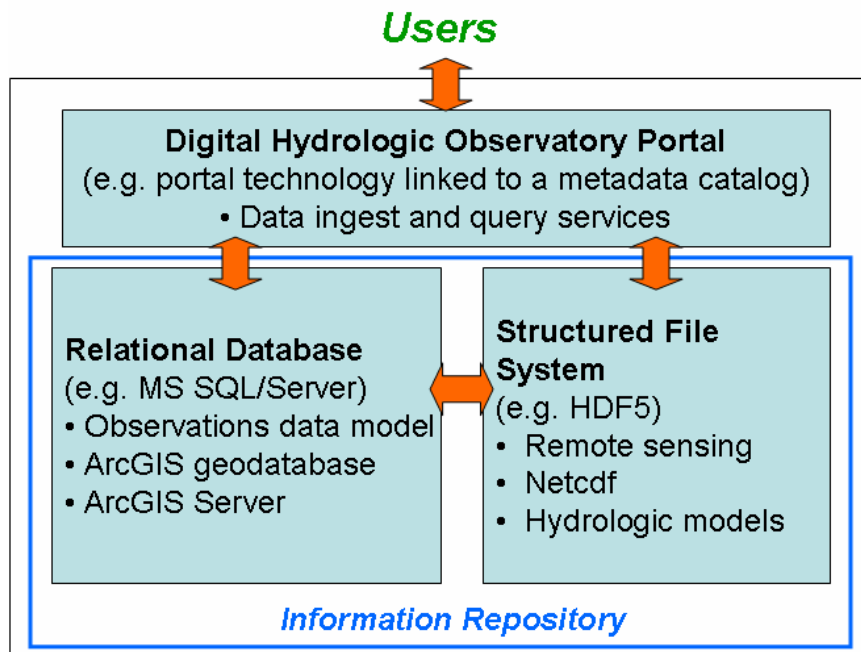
Users

Digital Hydrologic Observatory Portal
(e.g. portal technology linked to a metadata catalog)
• Data ingest and query services

Relational Database
(e.g. MS SQL/Server)
• Observations data model
• ArcGIS geodatabase
• ArcGIS Server

Structured File System
(e.g. HDF5)
• Remote sensing
• Netcdf
• Hydrologic models

Information Repository